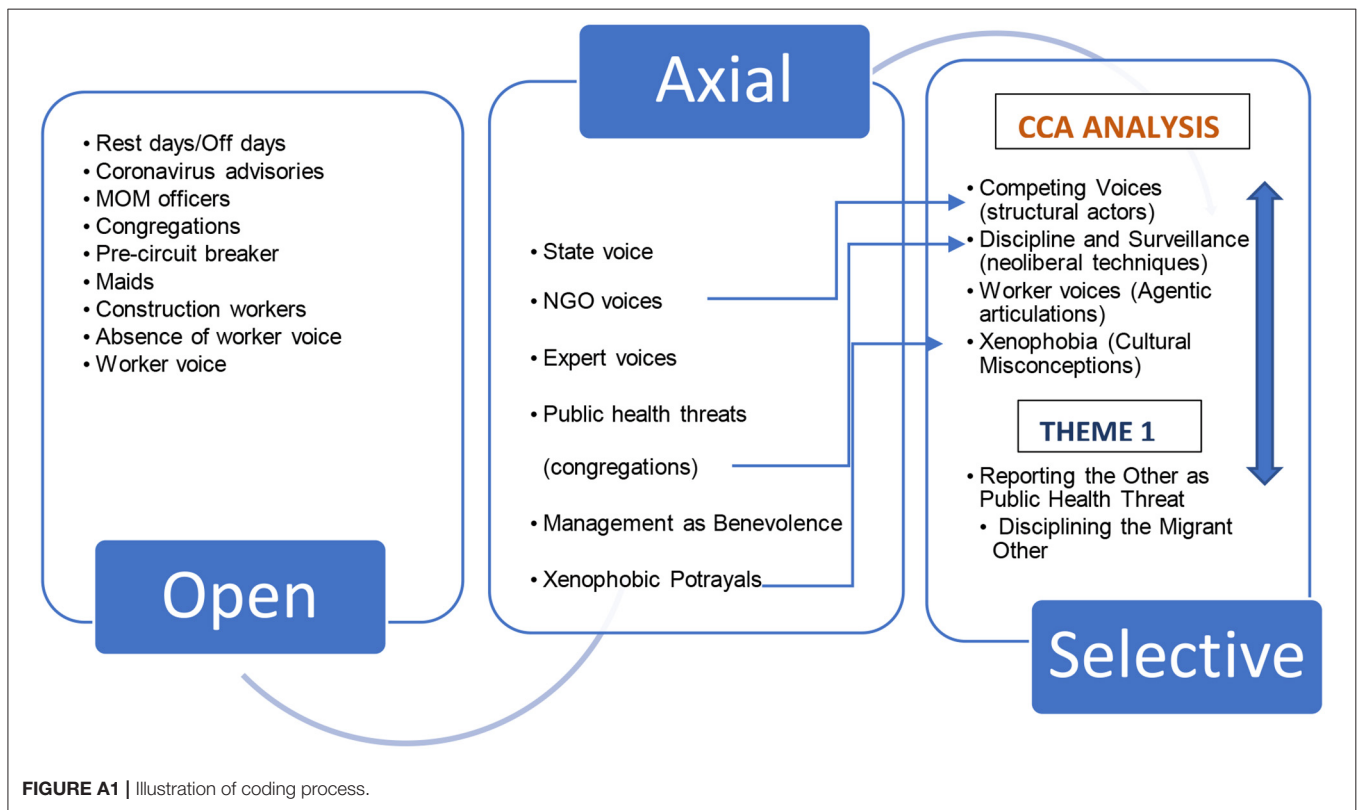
- Rest days/Off days
- Coronavirus advisories
- MOM officers
- Congregations
- Pre-circuit breaker
- Maids
- Construction workers
- Absence of worker voice
- Worker voice

Open

Axial

- State voice
- NGO voices
- Expert voices
- Public health threats (congregations)
- Management as Benevolence
- Xenophobic Potrayals

CCA ANALYSIS

- Competing Voices (structural actors)
- Discipline and Surveillance (neoliberal techniques)
- Worker voices (Agentic articulations)
- Xenophobia (Cultural Misconceptions)

THEME 1

- Reporting the Other as Public Health Threat
- Disciplining the Migrant Other

Selective

**FIGURE A1 |** Illustration of coding process.